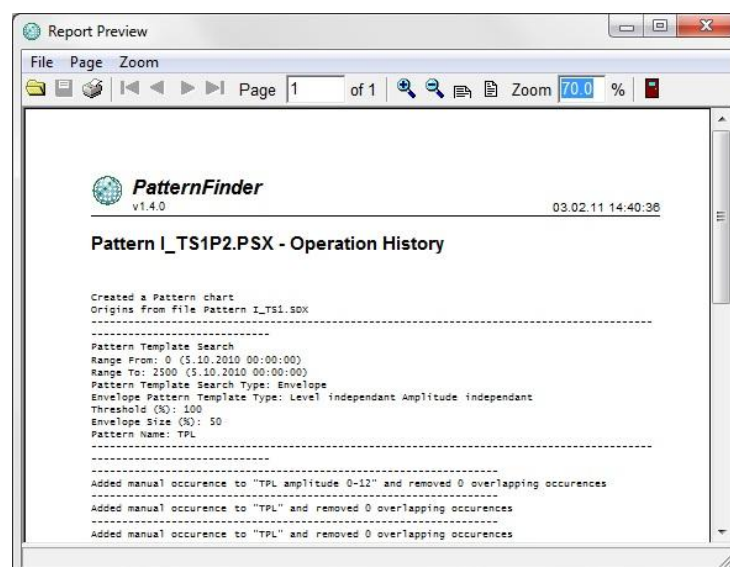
Report Preview

File Page Zoom

Page 1 of 1 Zoom 70.0 %

PatternFinder
v1.4.0

03.02.11 14:40:36

Pattern I_TS1P2.PSX - Operation History

Created a Pattern chart
Origins from file Pattern I_TS1.SDX
--------------------------------------------------------------------------------

Pattern Template Search
Range From: 0 (5.10.2010 00:00:00)
Range To: 2500 (5.10.2010 00:00:00)
Pattern Template Search Type: Envelope
Envelope Pattern Template Type: Level independant Amplitude independant
Threshold (%): 100
Envelope Size (%): 50
Pattern Name: TPL
--------------------------------------------------------------------------------

Added manual occurence to "TPL amplitude 0-12" and removed 0 overlapping occurences
--------------------------------------------------------------------------------
Added manual occurence to "TPL" and removed 0 overlapping occurences
--------------------------------------------------------------------------------
Added manual occurence to "TPL" and removed 0 overlapping occurences